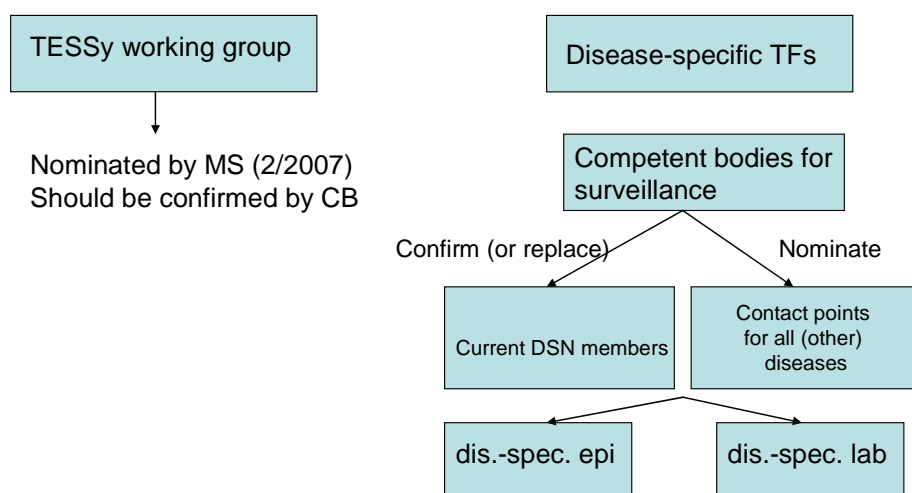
TESSy working group

Nominated by MS (2/2007)
Should be confirmed by CB

Disease-specific TFs

Competent bodies for surveillance

Confirm (or replace)

Nominate

Current DSN members

Contact points for all (other) diseases

dis.-spec. epi

dis.-spec. lab